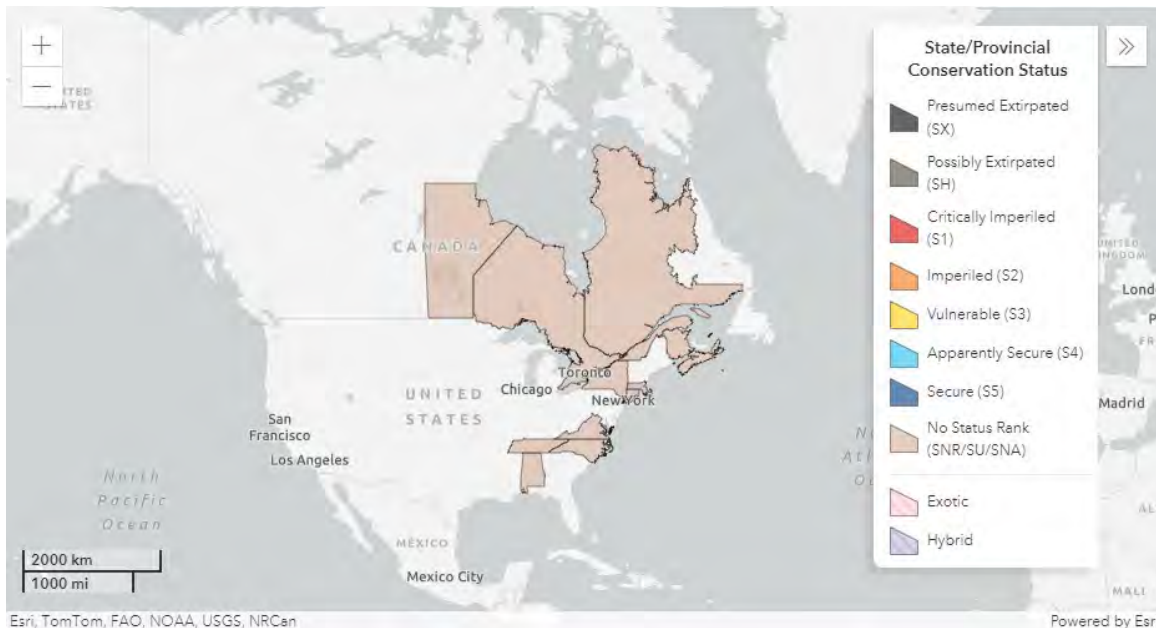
+
−
State/Provincial Conservation Status
»
Presumed Extirpated (SX)
Possibly Extirpated (SH)
Critically Imperiled (S1)
Imperiled (S2)
Vulnerable (S3)
Apparently Secure (S4)
Secure (S5)
No Status Rank (SNR/SU/SNA)
Exotic
Hybrid

CANADA
UNITED STATES
Chicago
Toronto
New York
San Francisco
Los Angeles
North Pacific Ocean
MEXICO
Mexico City
Madrid
Lond
2000 km
1000 mi
Esri, TomTom, FAO, NOAA, USGS, NRCan
Powered by Esr